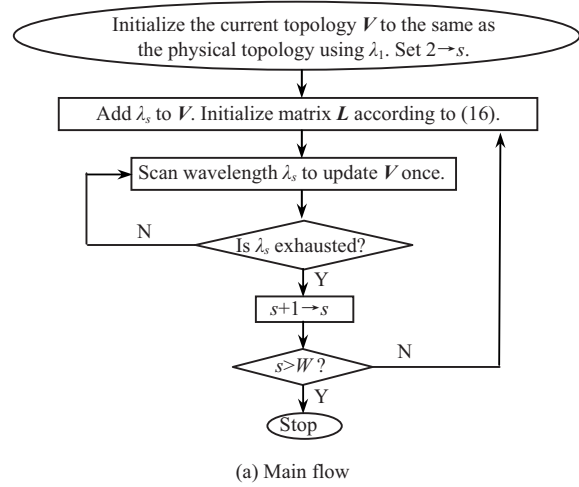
Initialize the current topology $\boldsymbol{V}$ to the same as the physical topology using $\lambda_1$. Set $2\rightarrow s$.

Add $\lambda_s$ to $\boldsymbol{V}$. Initialize matrix $\boldsymbol{L}$ according to (16).

Scan wavelength $\lambda_s$ to update $\boldsymbol{V}$ once.

N

Is $\lambda_s$ exhausted?

Y

$s+1\rightarrow s$

N

$s>W$ ?

Y

Stop

(a) Main flow